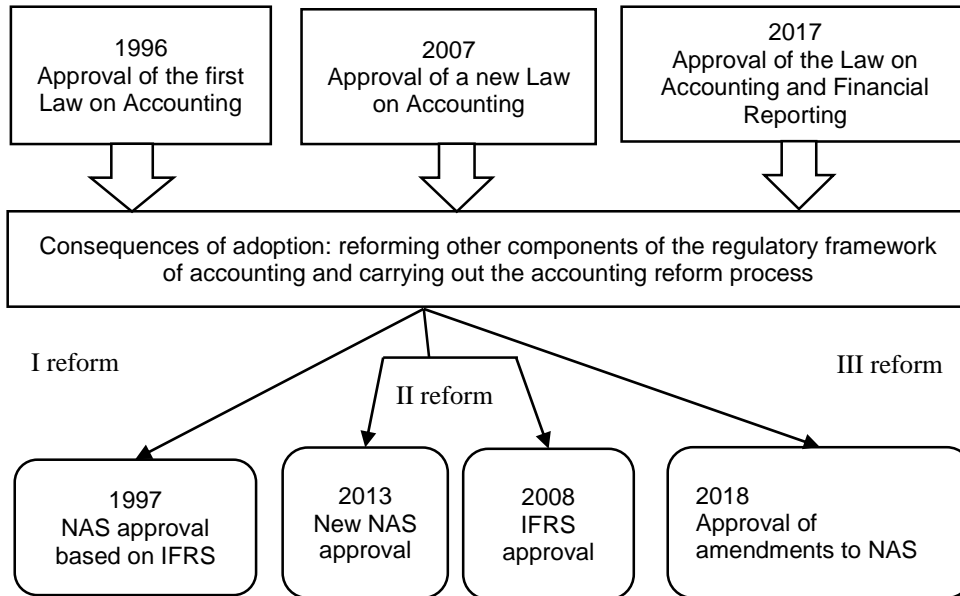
1996
Approval of the first Law on Accounting

2007
Approval of a new Law on Accounting

2017
Approval of the Law on Accounting and Financial Reporting

Consequences of adoption: reforming other components of the regulatory framework of accounting and carrying out the accounting reform process

I reform

II reform

III reform

1997
NAS approval based on IFRS

2013
New NAS approval

2008
IFRS approval

2018
Approval of amendments to NAS